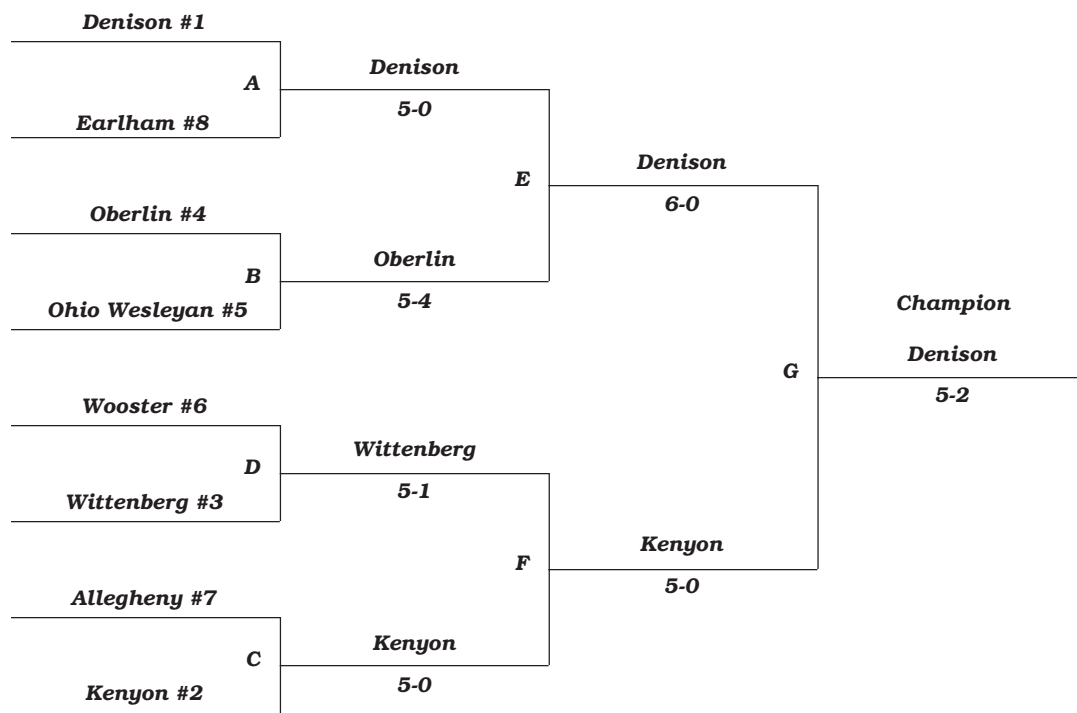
Denison #1

A

Earlham #8

Denison

5-0

Oberlin #4

B

Ohio Wesleyan #5

Oberlin

5-4

E

Denison

6-0

Champion

Denison

5-2

G

Wooster #6

D

Wittenberg #3

Wittenberg

5-1

F

Kenyon

5-0

Allegheny #7

C

Kenyon #2

Kenyon

5-0